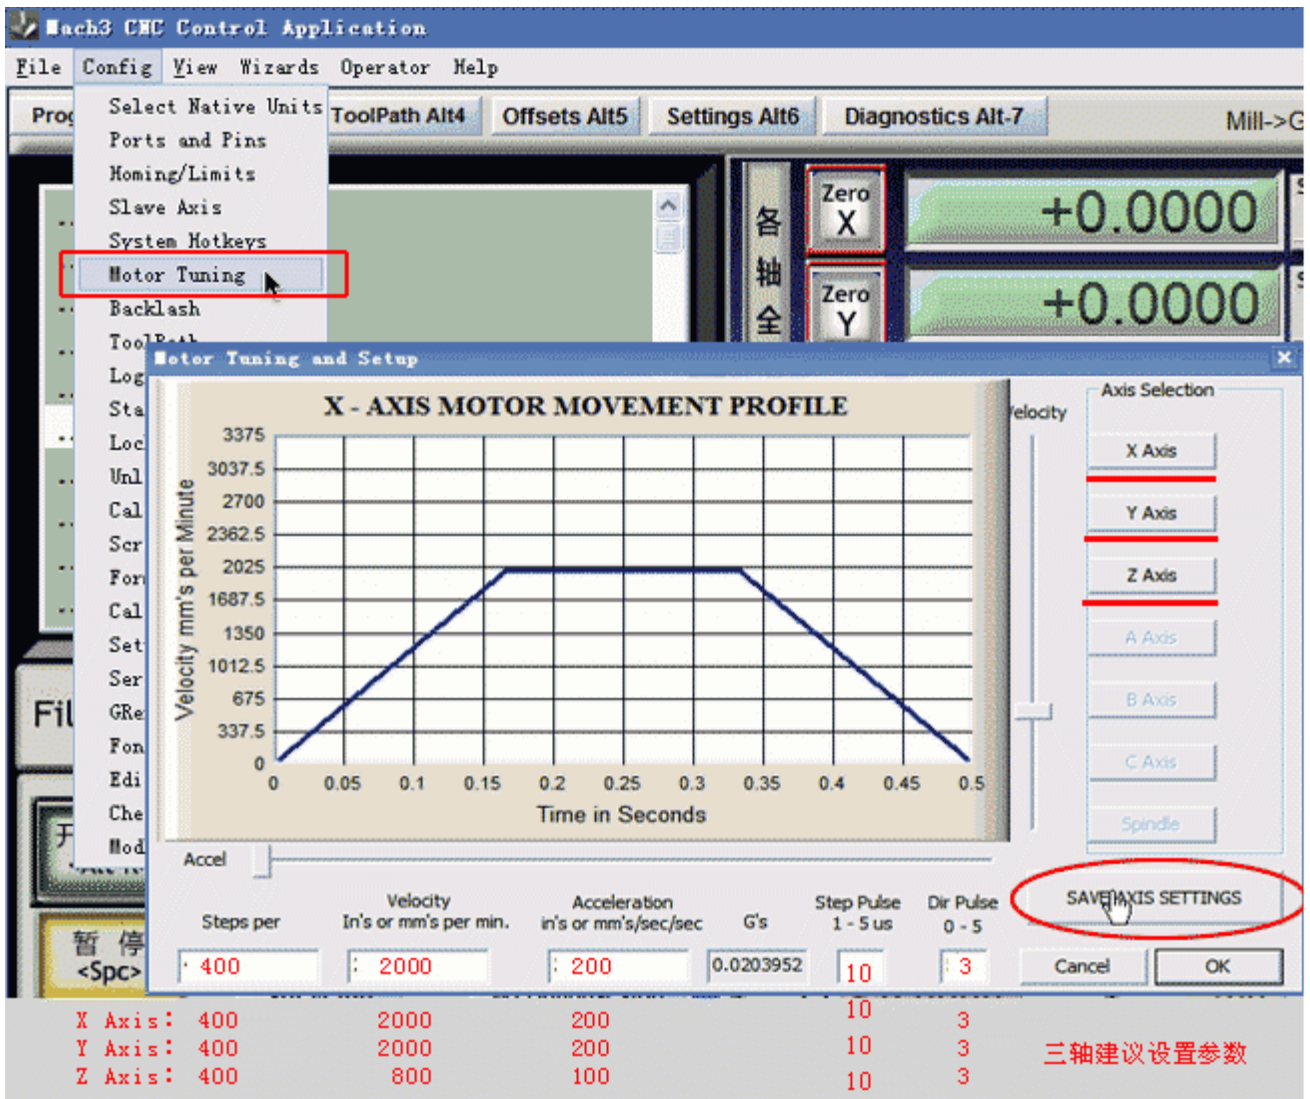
Mach3 CNC Control Application
File Config View Wizards Operator Help
Prog ToolPath Alt4 Offsets Alt5 Settings Alt6 Diagnostics Alt-7 Mill->G

Select Native Units
Ports and Pins
Homing/Limits
Slave Axis
System Hotkeys
Motor Tuning
Backlash
ToolPath
Log
Sta
Loc
Unl
Cal
Scr
For
Cal
Set
Ser
GRe
Fon
Edi
Che
Mod

各 轴 全
Zero X
+0.0000
Zero Y
+0.0000
Fil
暂 停 <Spc>

Motor Tuning and Setup

X - AXIS MOTOR MOVEMENT PROFILE

| Velocity mm's per Minute |
|---|
| 3375 |
| 3037.5 |
| 2700 |
| 2362.5 |
| 2025 |
| 1687.5 |
| 1350 |
| 1012.5 |
| 675 |
| 337.5 |
| 0 |

0 0.05 0.1 0.15 0.2 0.25 0.3 0.35 0.4 0.45 0.5
Time in Seconds

Velocity
Axis Selection
X Axis
Y Axis
Z Axis
A Axis
B Axis
C Axis
Spindle
Accel

| Steps per | Velocity In's or mm's per min. | Acceleration in's or mm's/sec/sec | G's | Step Pulse 1 - 5 us | Dir Pulse 0 - 5 |
|---|---|---|---|---|---|
| 400 | 2000 | 200 | 0.0203952 | 10 | 3 |

SAVE AXIS SETTINGS
Cancel OK

| | | | | | |
|---|---|---|---|---|---|
| X Axis: | 400 | 2000 | 200 | 10 | 3 |
| Y Axis: | 400 | 2000 | 200 | 10 | 3 |
| Z Axis: | 400 | 800 | 100 | 10 | 3 |

三轴建议设置参数